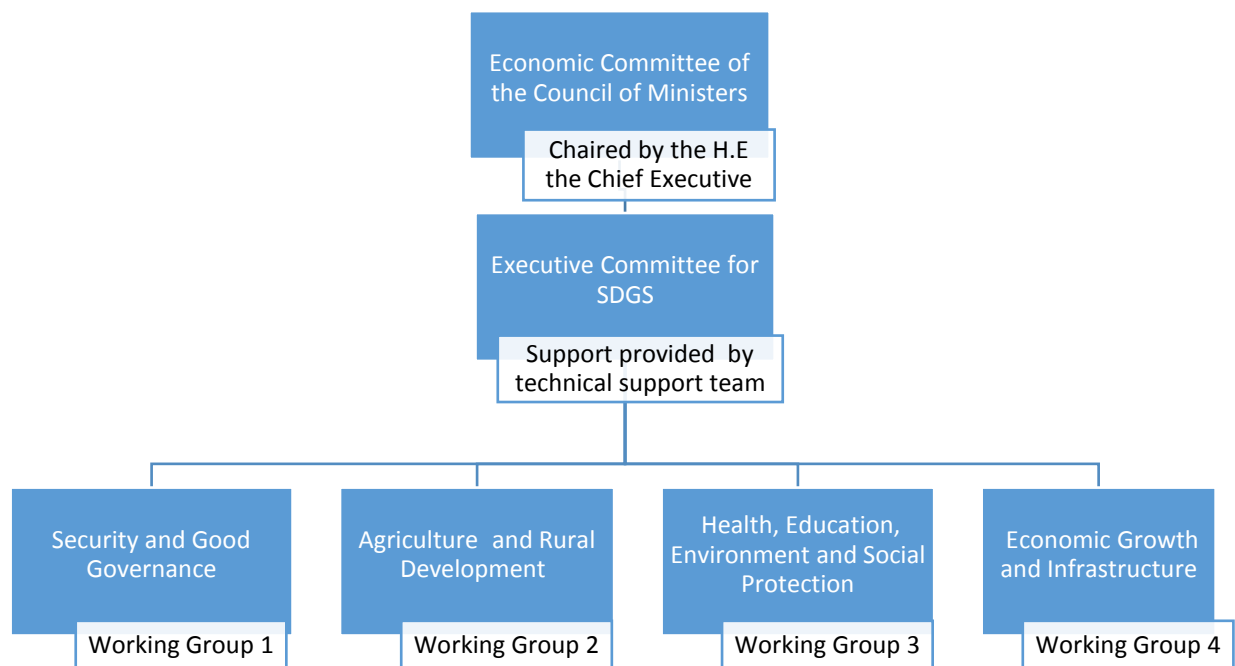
Economic Committee of the Council of Ministers

Chaired by the H.E the Chief Executive

Executive Committee for SDGS

Support provided by technical support team

Security and Good Governance

Working Group 1

Agriculture and Rural Development

Working Group 2

Health, Education, Environment and Social Protection

Working Group 3

Economic Growth and Infrastructure

Working Group 4